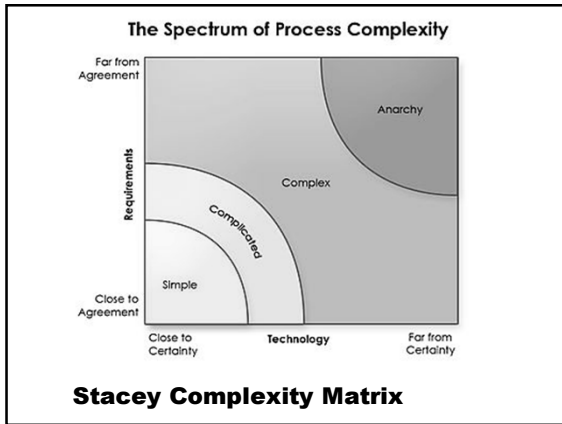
The Spectrum of Process Complexity

Far from Agreement

Requirements

Close to Agreement

Anarchy

Complex

Complicated

Simple

Close to Certainty

Technology

Far from Certainty

Stacey Complexity Matrix